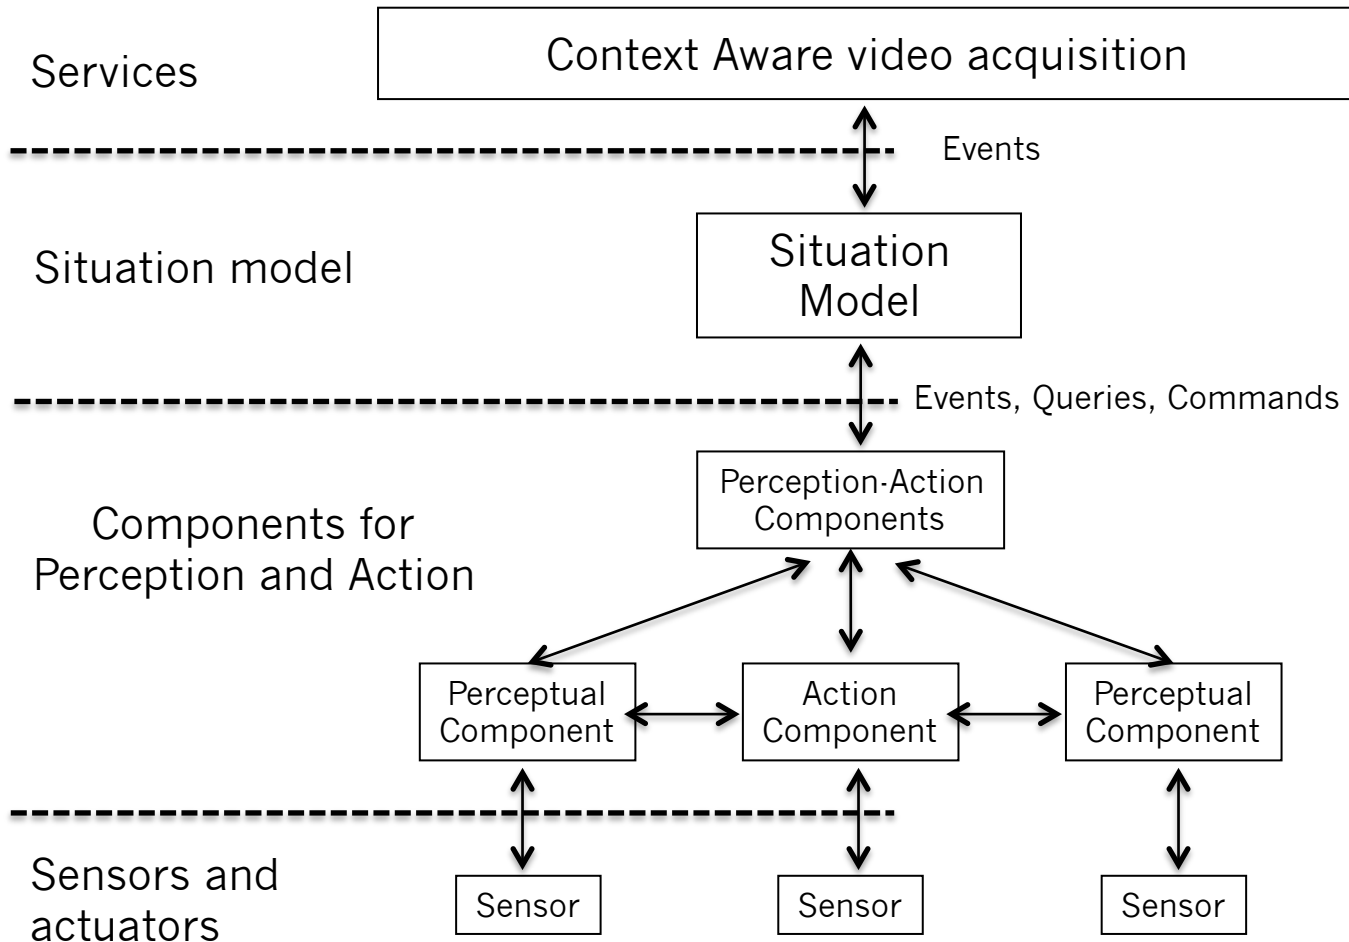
Services

Context Aware video acquisition

Events

Situation model

Situation Model

Events, Queries, Commands

Components for Perception and Action

Perception-Action Components

Perceptual Component

Action Component

Perceptual Component

Sensors and actuators

Sensor

Sensor

Sensor